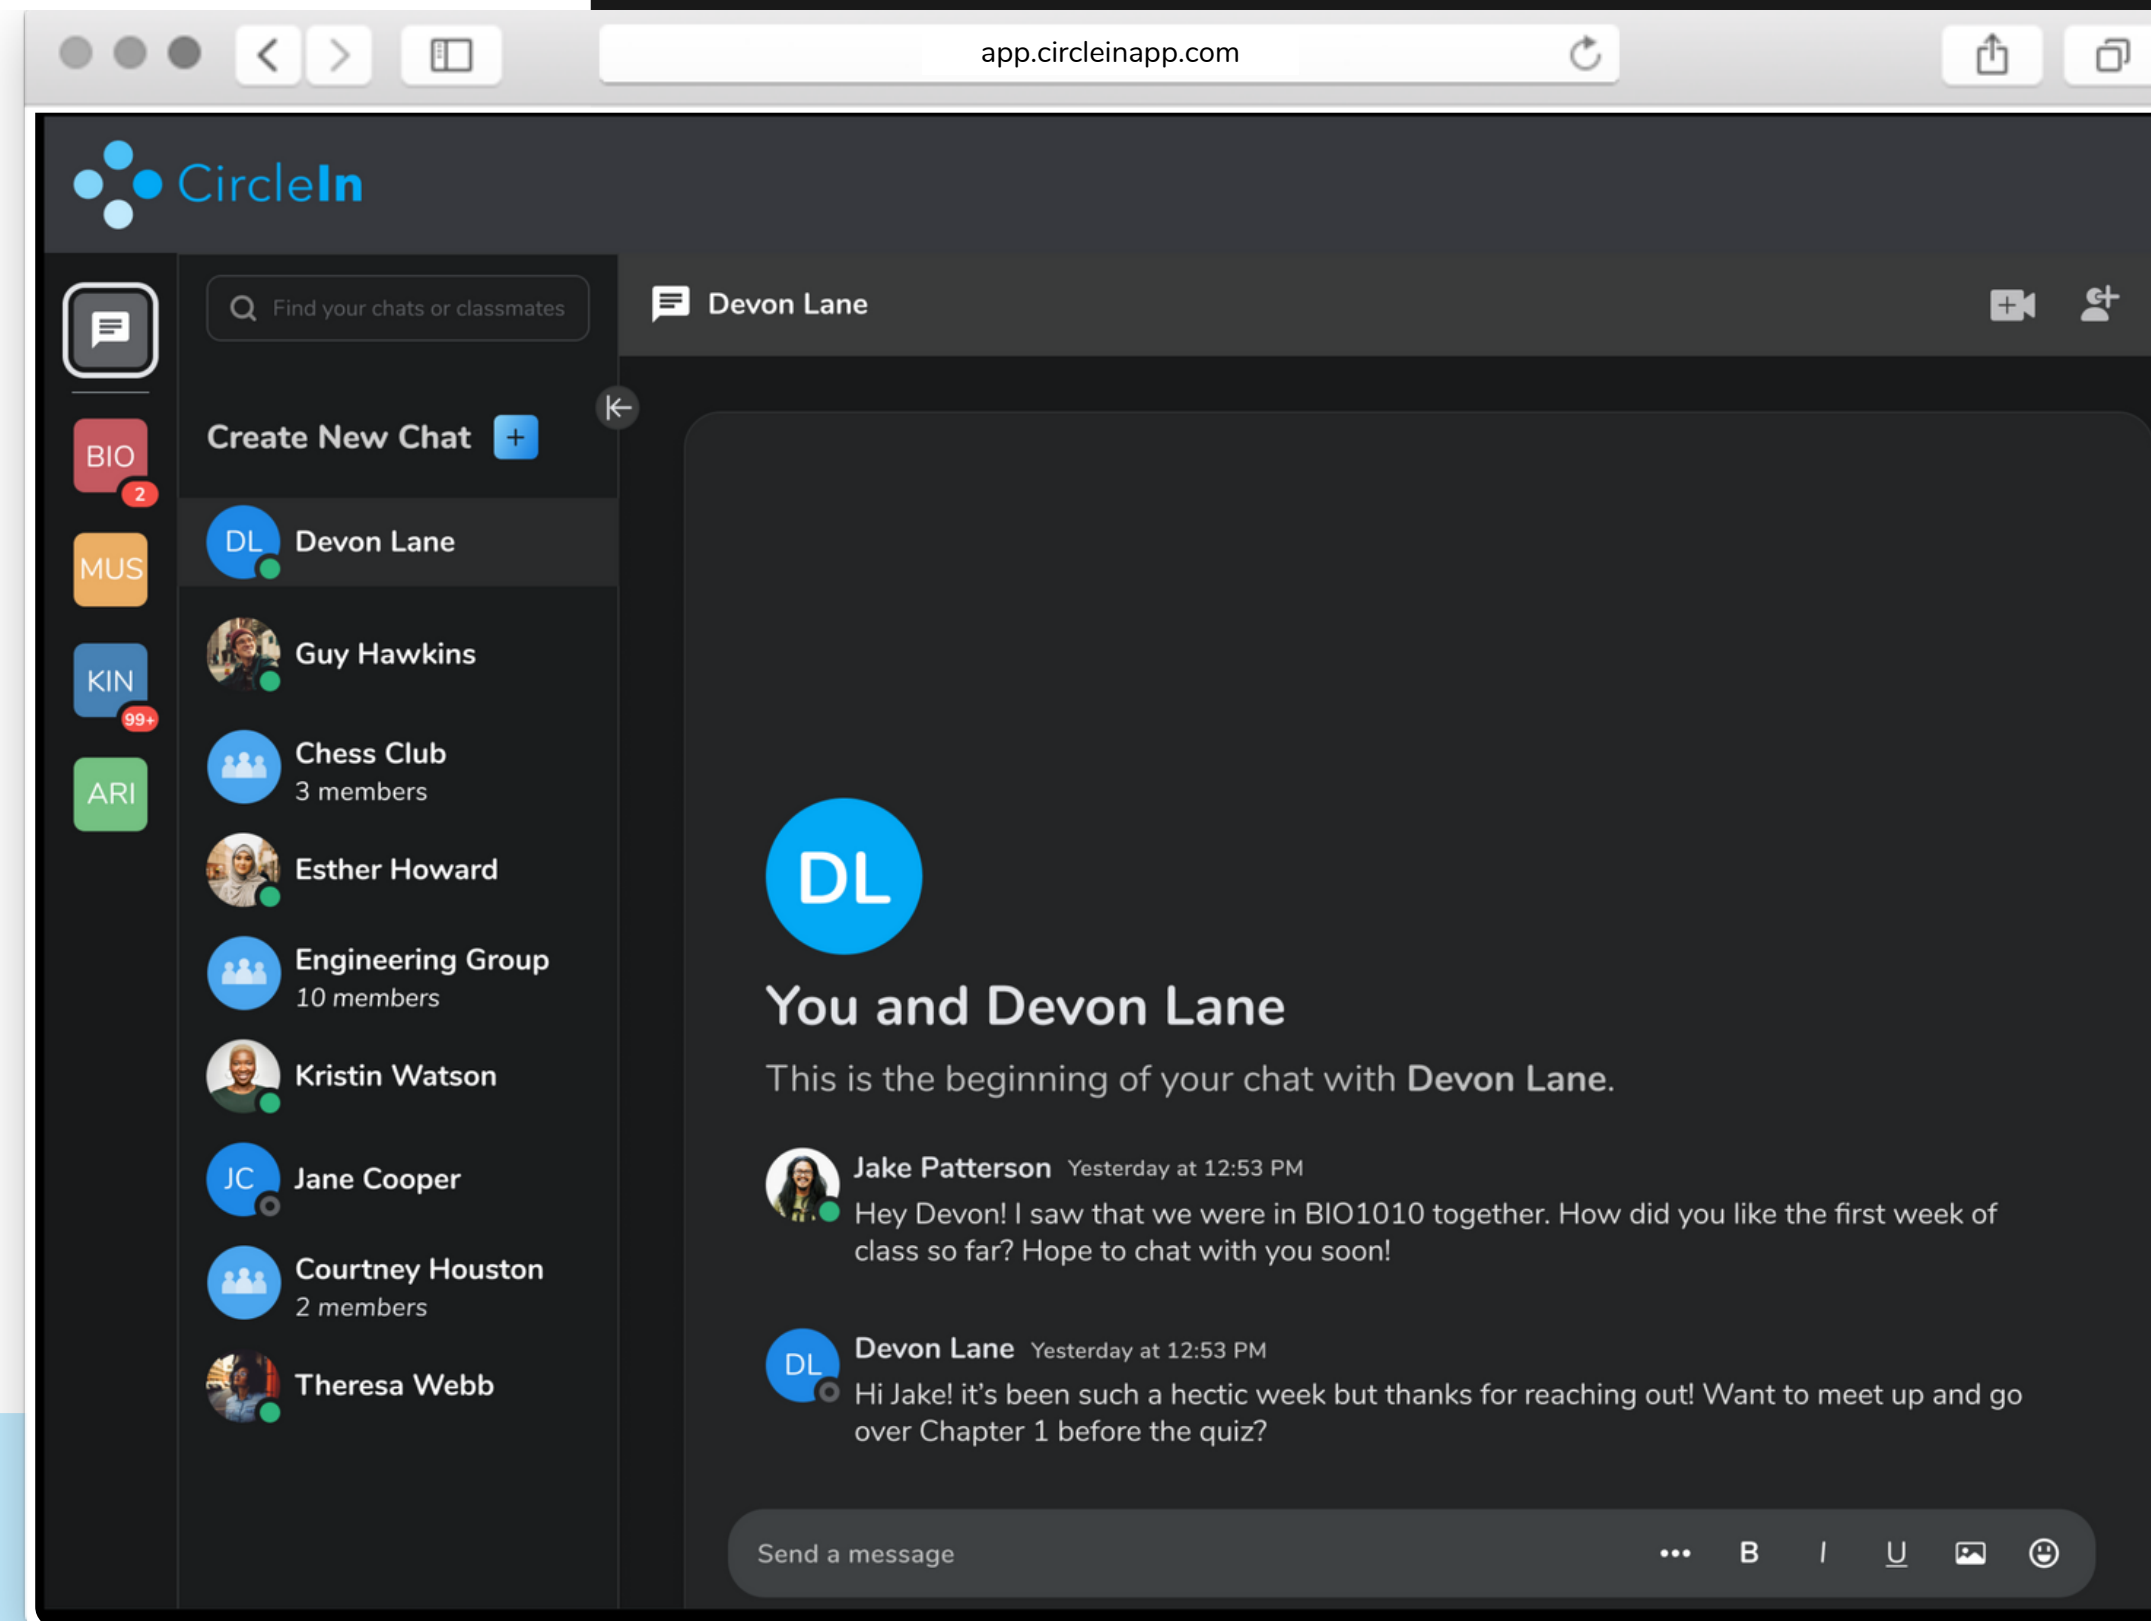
app.circleinapp.com

CircleIn

Find your chats or classmates

Devon Lane

BIO 2

MUS

KIN 99+

ARI

Create New Chat +

DL Devon Lane

Guy Hawkins

Chess Club
3 members

Esther Howard

Engineering Group
10 members

Kristin Watson

JC Jane Cooper

Courtney Houston
2 members

Theresa Webb

DL

You and Devon Lane

This is the beginning of your chat with **Devon Lane**.

Jake Patterson Yesterday at 12:53 PM
Hey Devon! I saw that we were in BIO1010 together. How did you like the first week of class so far? Hope to chat with you soon!

DL Devon Lane Yesterday at 12:53 PM
Hi Jake! it's been such a hectic week but thanks for reaching out! Want to meet up and go over Chapter 1 before the quiz?

Send a message ••• B I U